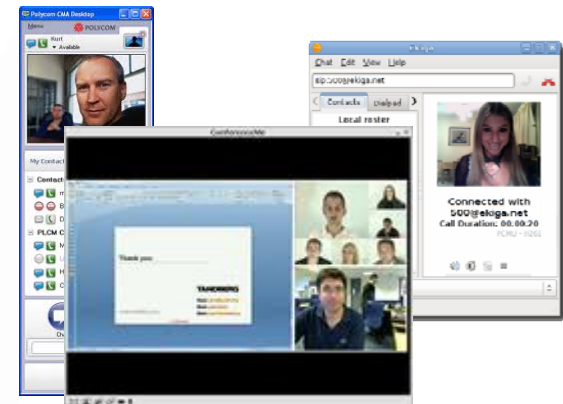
Polycom CMA Desktop

Menu

POLYCOM

Kurt

Available

My Contact

Contact

PLCM C

Ekiga

Chat Edit View Help

sip:500@ekiga.net

Contacts

Dialpad

Local roster

Connected with 500@ekiga.net

Call Duration: 00:00:20

ConferenceMe

Thank you

TANDBERG